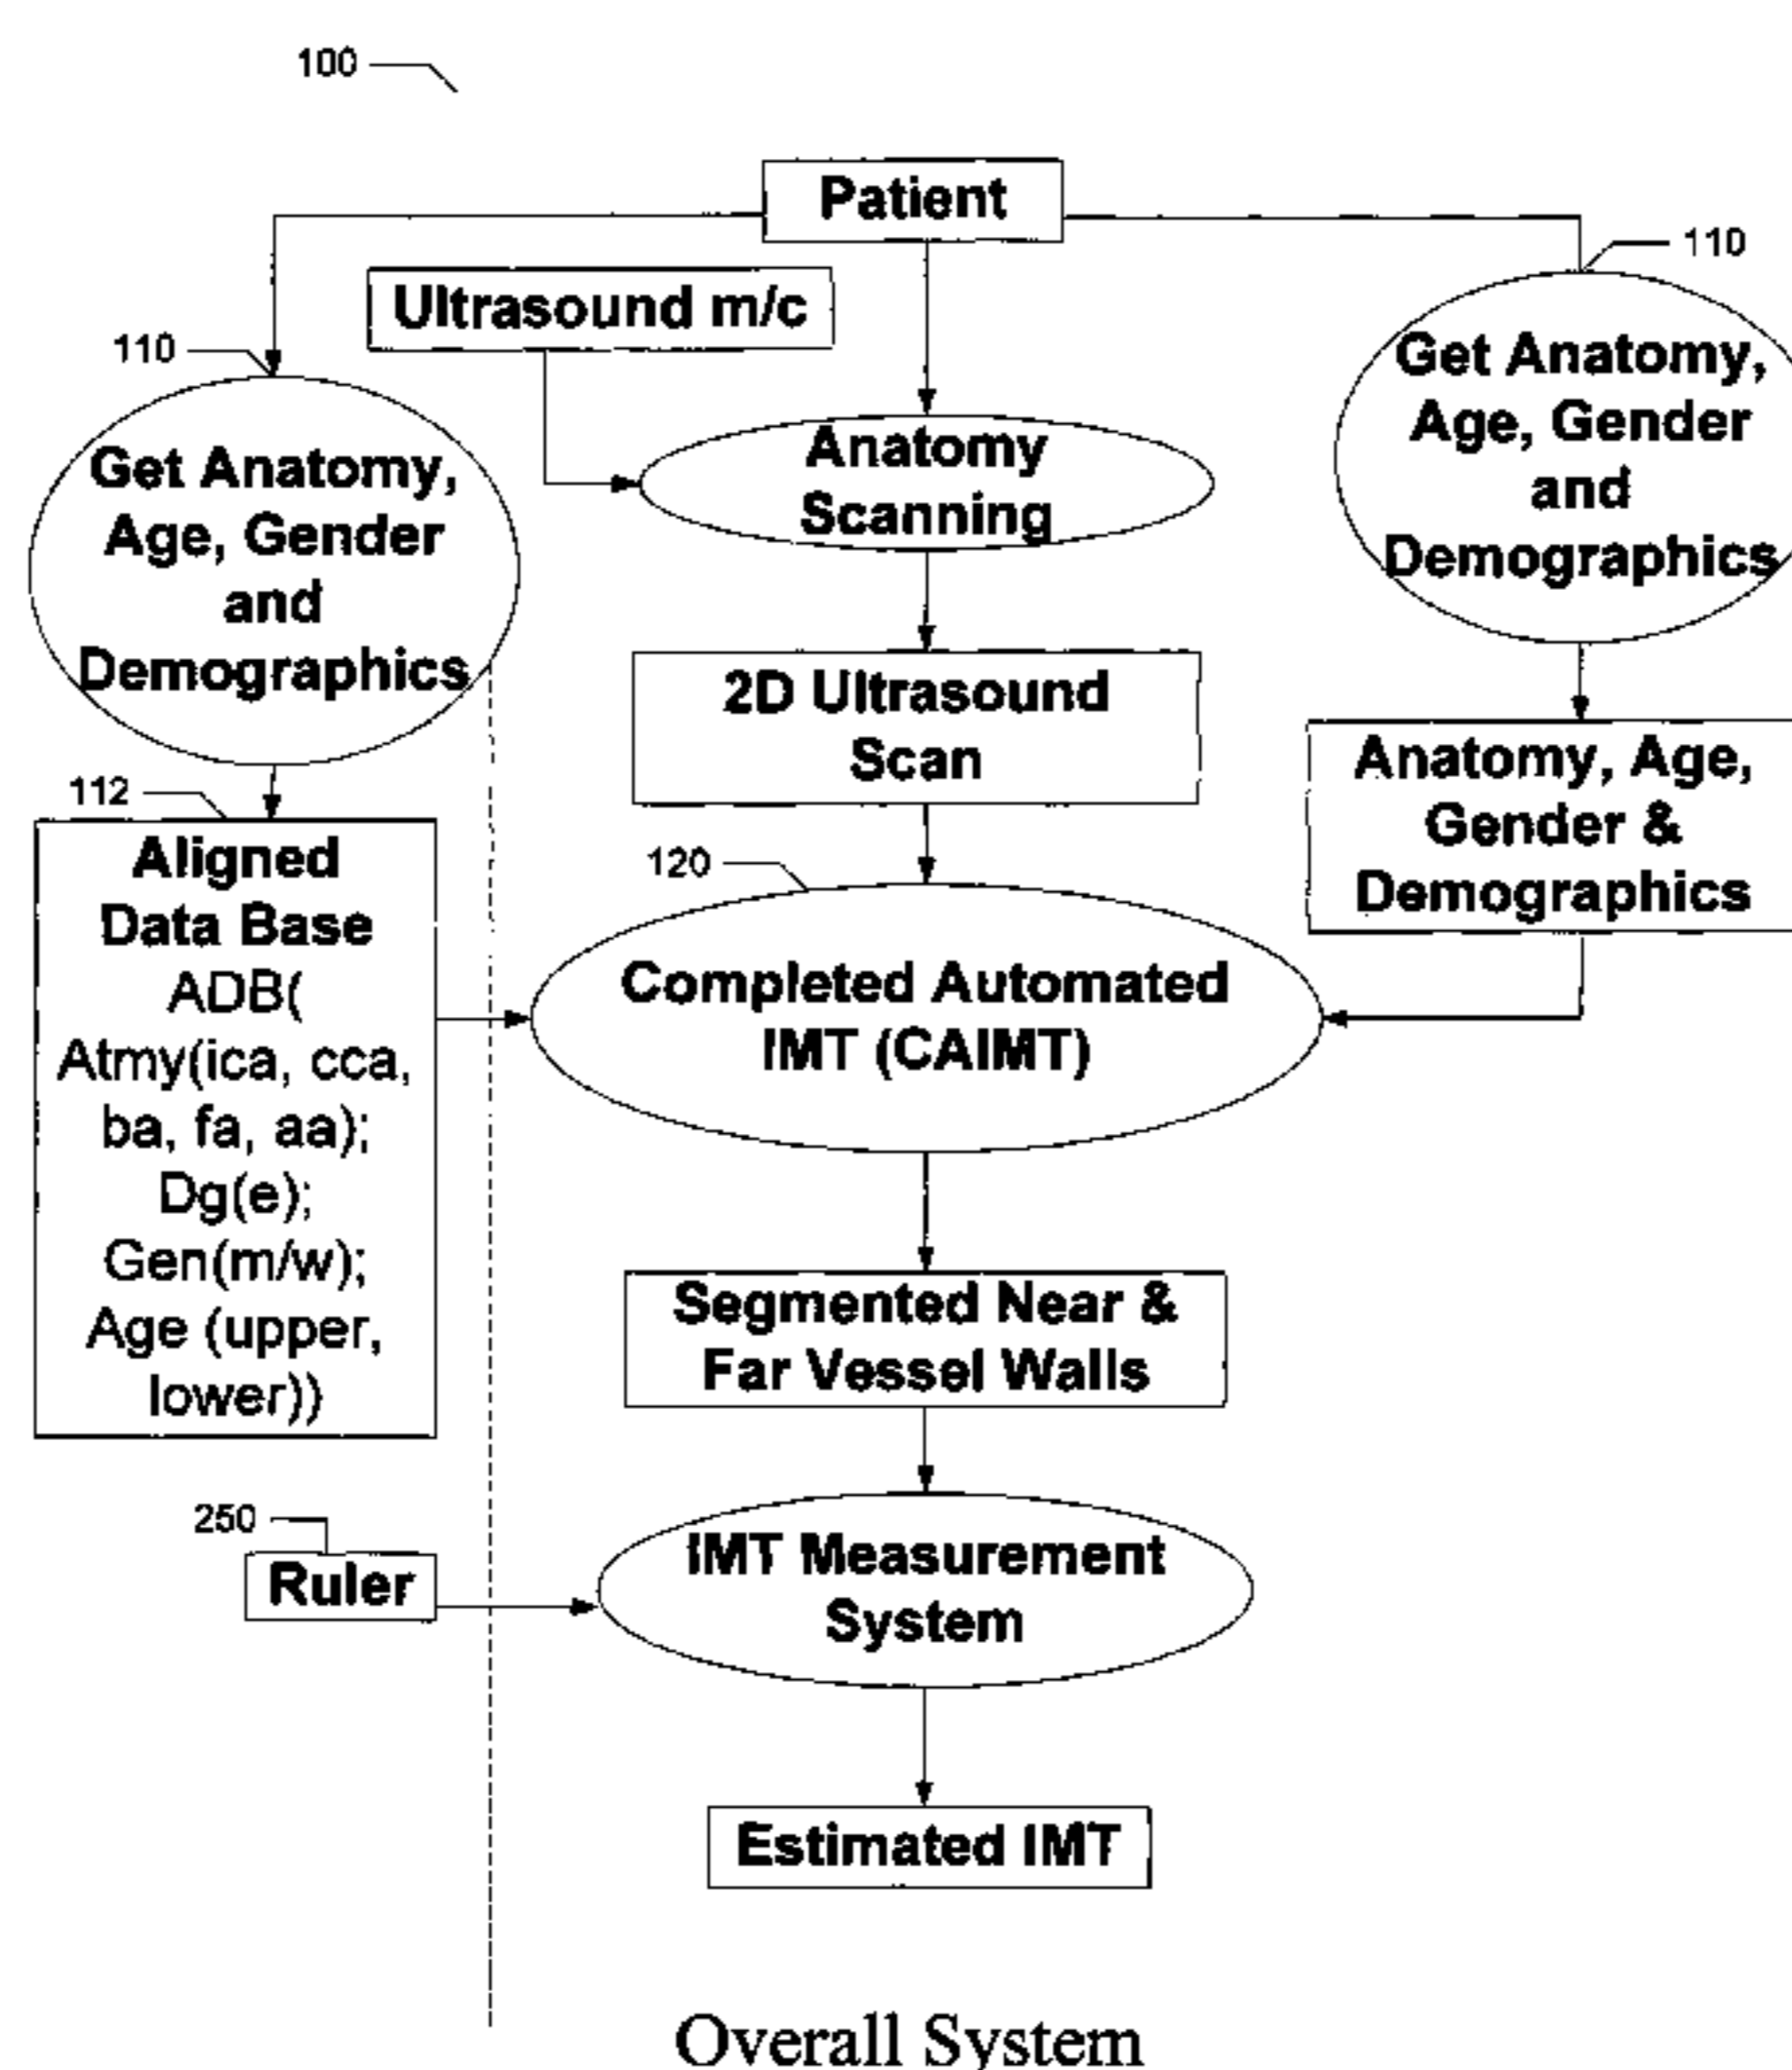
100

Patient

110

Ultrasound m/c

110

Get Anatomy, Age, Gender and Demographics

Anatomy Scanning

Get Anatomy, Age, Gender and Demographics

2D Ultrasound Scan

Anatomy, Age, Gender & Demographics

112

Aligned Data Base ADB( Atmy(ica, cca, ba, fa, aa); Dg(e); Gen(m/w); Age (upper, lower))

120

Completed Automated IMT (CAIMT)

Segmented Near & Far Vessel Walls

250

Ruler

IMT Measurement System

Estimated IMT

Overall System